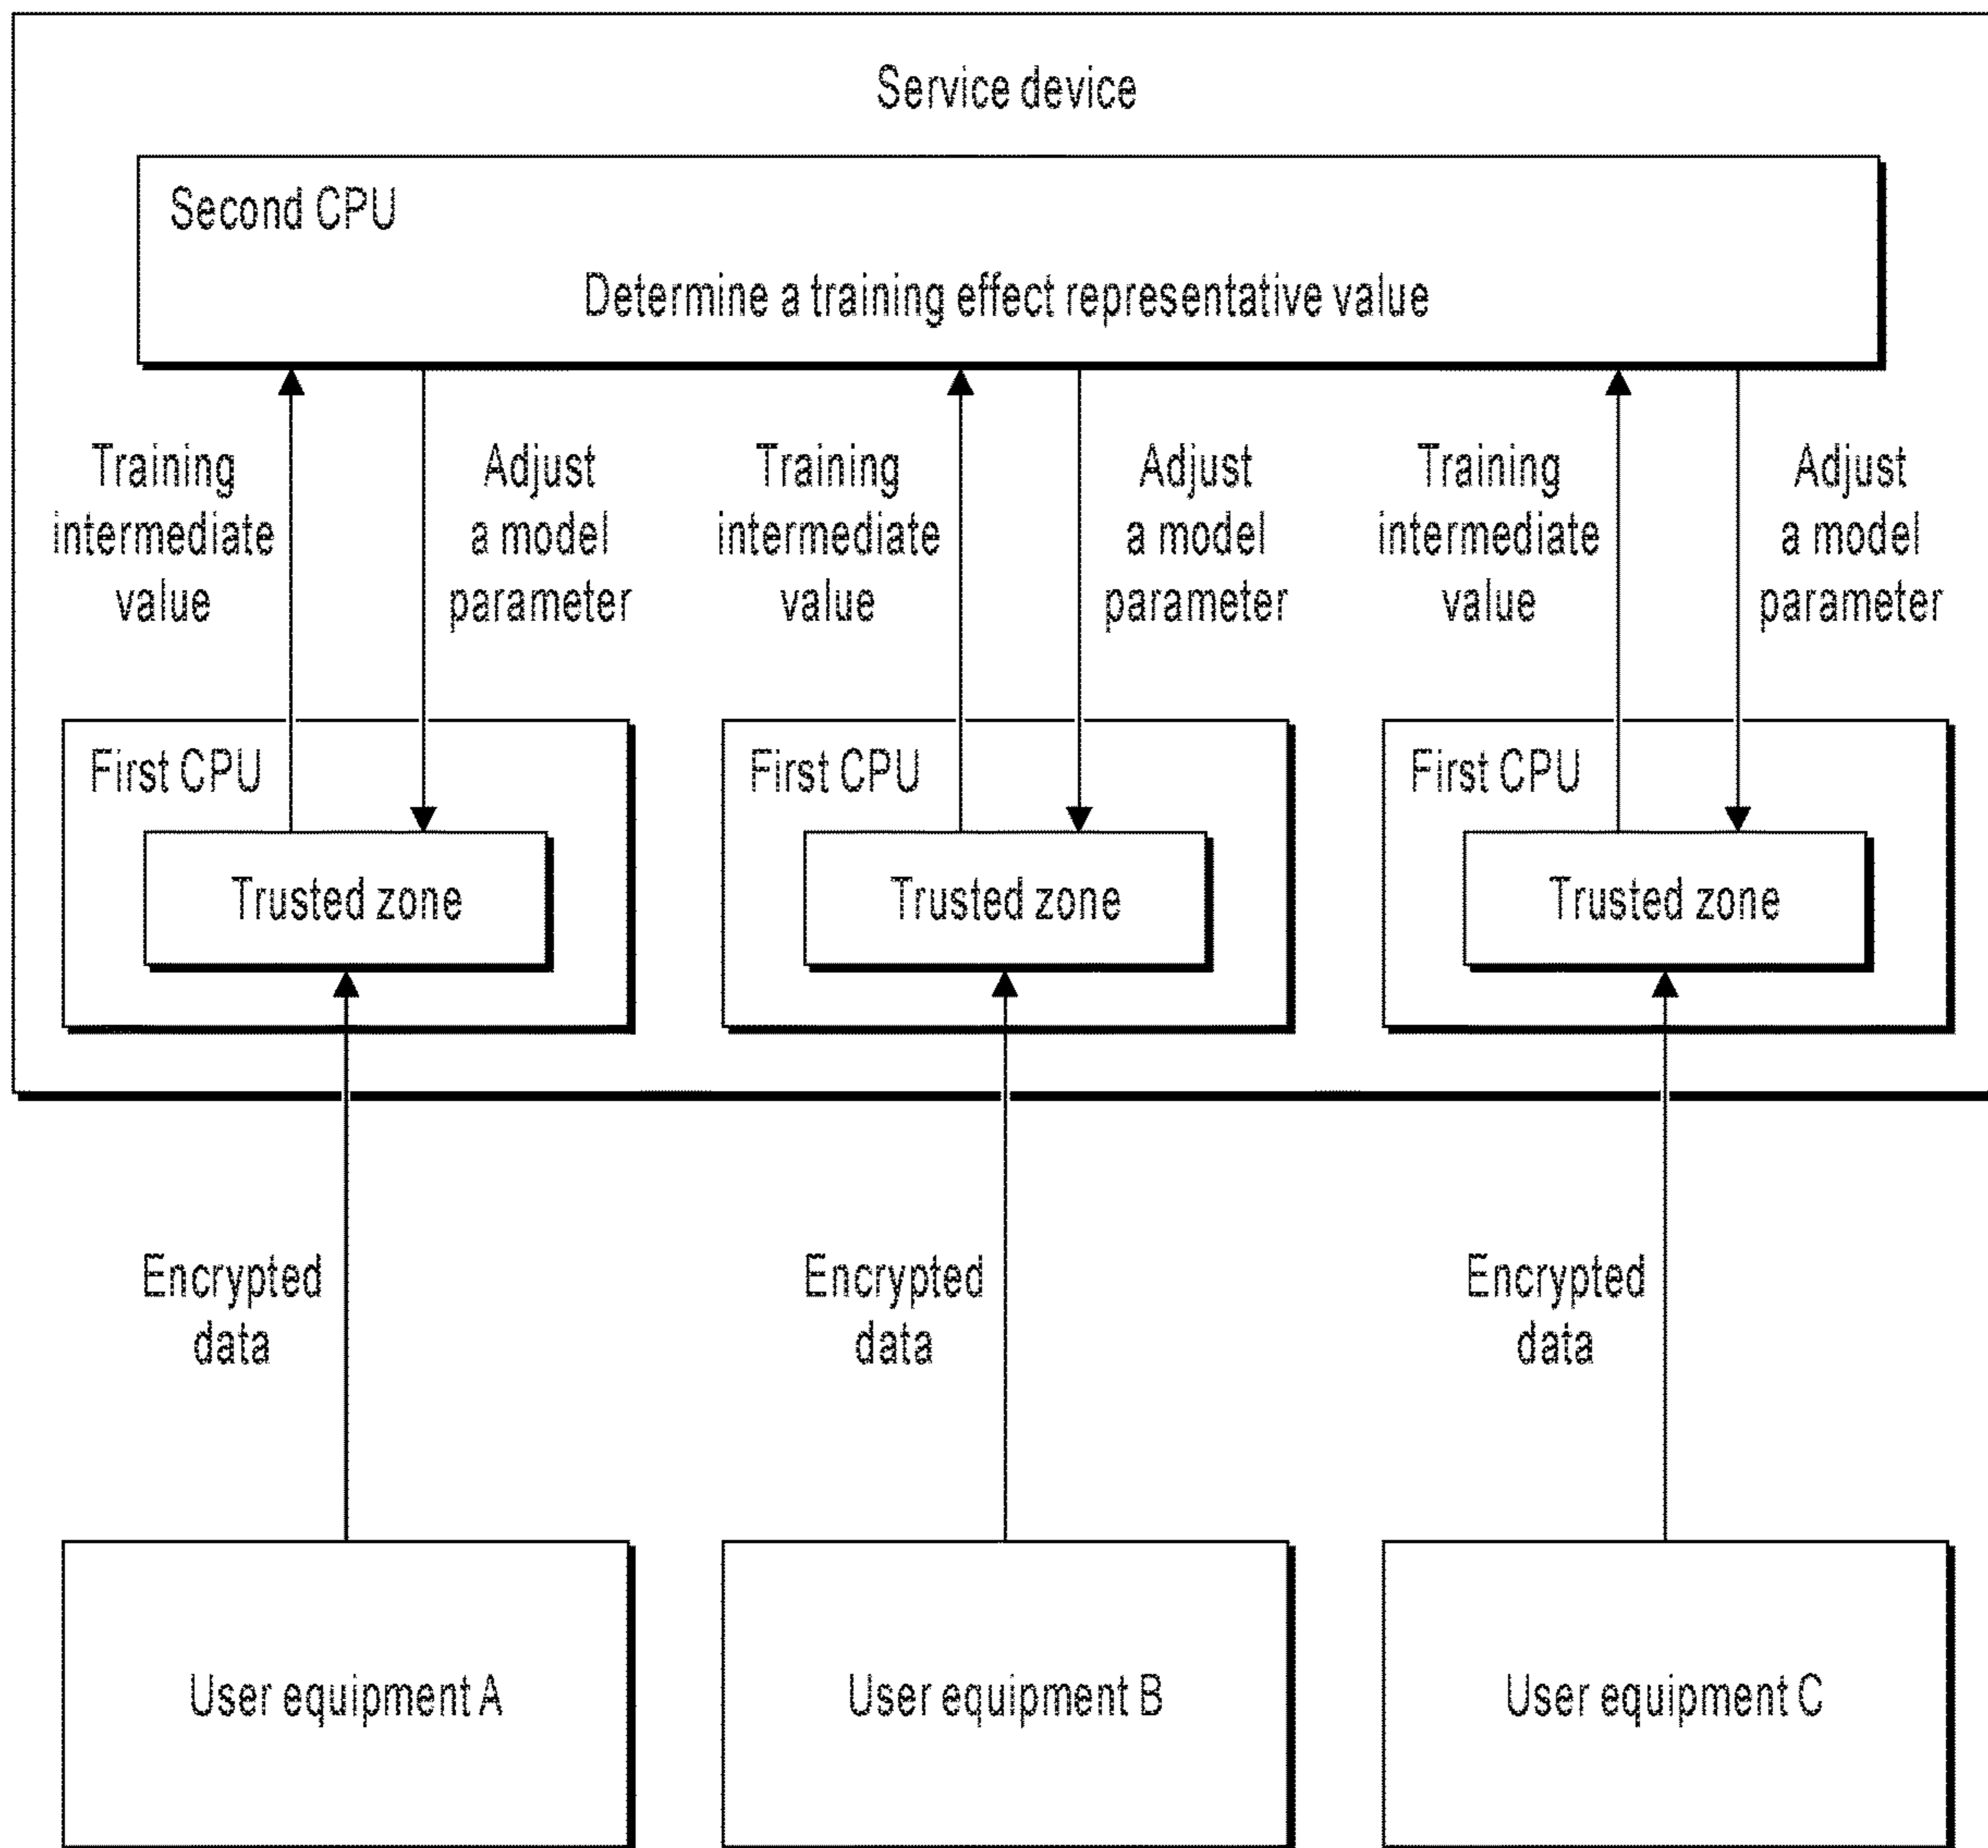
Service device

Second CPU

Determine a training effect representative value

Training intermediate value

Adjust a model parameter

Training intermediate value

Adjust a model parameter

Training intermediate value

Adjust a model parameter

First CPU

Trusted zone

First CPU

Trusted zone

First CPU

Trusted zone

Encrypted data

Encrypted data

Encrypted data

User equipment A

User equipment B

User equipment C